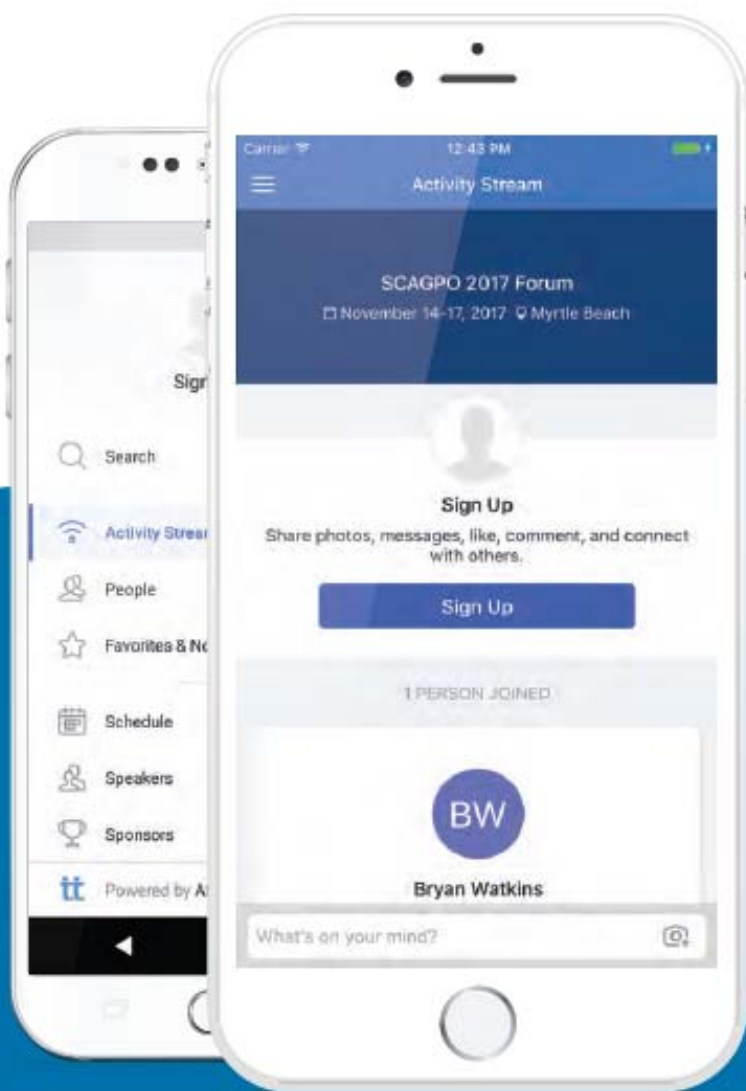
Sign

Search

Activity Strea

People

Favorites & No

Schedule

Speakers

Sponsors

tt Powered by A

Carrier 12:43 PM

Activity Stream

SCAGPO 2017 Forum

November 14-17, 2017 Myrtle Beach

Sign Up

Share photos, messages, like, comment, and connect with others.

Sign Up

1 PERSON JOINED

BW

Bryan Watkins

What's on your mind?